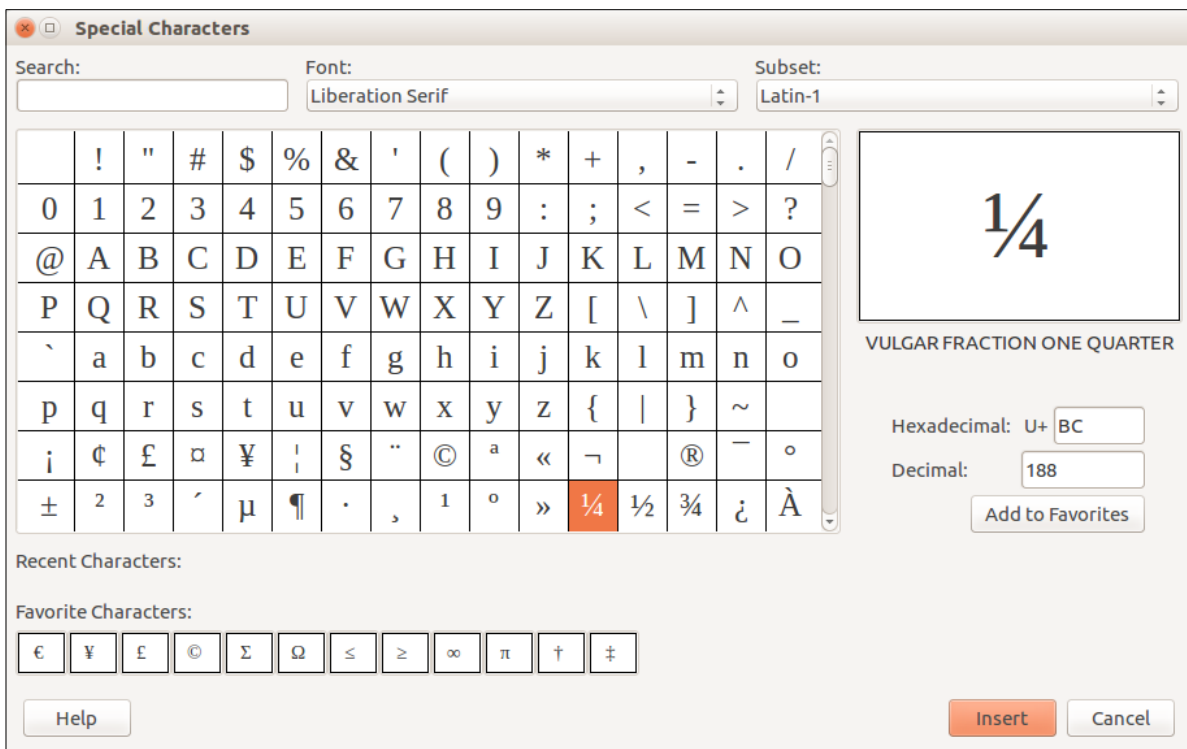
Special Characters

Search:

Font:
Liberation Serif

Subset:
Latin-1

| | ! | " | # | $ | % | & | ' | ( | ) | * | + | , | - | . | / |
|---|---|---|---|---|---|---|---|---|---|---|---|---|---|---|---|
| 0 | 1 | 2 | 3 | 4 | 5 | 6 | 7 | 8 | 9 | : | ; | < | = | > | ? |
| @ | A | B | C | D | E | F | G | H | I | J | K | L | M | N | O |
| P | Q | R | S | T | U | V | W | X | Y | Z | [ | \ | ] | ^ | _ |
| ` | a | b | c | d | e | f | g | h | i | j | k | l | m | n | o |
| p | q | r | s | t | u | v | w | x | y | z | { | \| | } | ~ | |
| ¡ | ¢ | £ | ¤ | ¥ | ¦ | § | ¨ | © | ª | « | ¬ | | ® | ¯ | ° |
| ± | ² | ³ | ´ | µ | ¶ | · | ¸ | ¹ | º | » | ¼ | ½ | ¾ | ¿ | À |

¼

VULGAR FRACTION ONE QUARTER

Hexadecimal: U+ BC

Decimal: 188

Add to Favorites

Recent Characters:

Favorite Characters:

€ ¥ £ © Σ Ω ≤ ≥ ∞ π † ‡

Help

Insert

Cancel